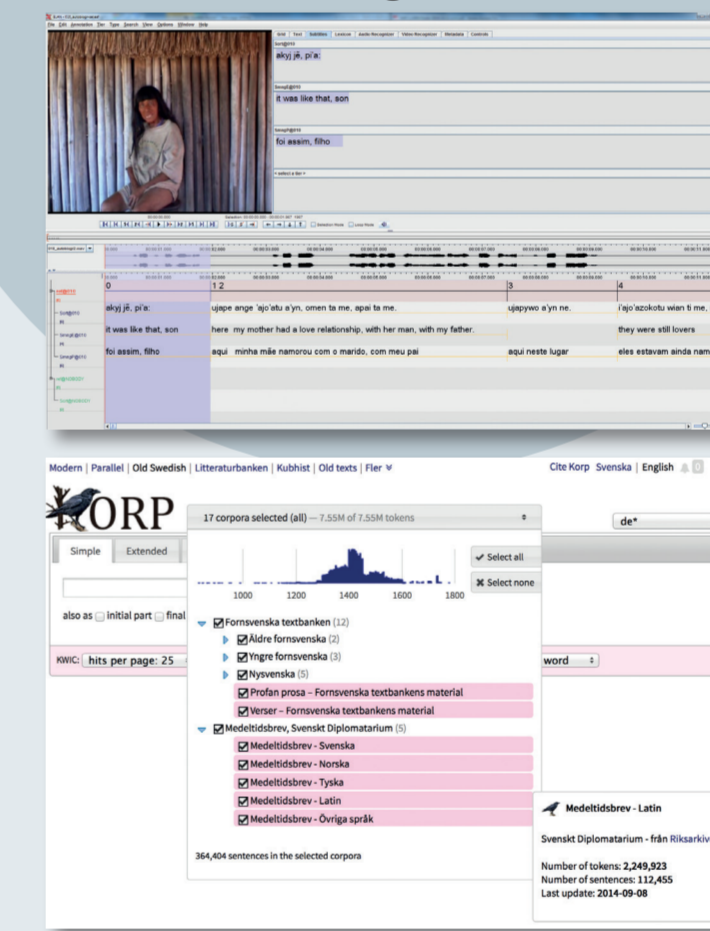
Grid | Text | Subtitles | Lexicon | Audio Recognizer | Video Recognizer | Metadata | Controls

akyj jê, pi'a:

it was like that, son

foi assim, filho

< select a tier >

0

1 2

3

4

akyj jê, pi'a:

ujape ange 'ajo'atu a'yn, omen ta me, apai ta me.

ujapywo a'yn ne.

i'ajo'azokotu wian ti me,

it was like that, son

here my mother had a love relationship, with her man, with my father.

they were still lovers

foi assim, filho

aqui minha mãe namorou com o marido, com meu pai

aqui neste lugar

eles estavam ainda nam

Modern | Parallel | Old Swedish | Litteraturbanken | Kubhist | Old texts | Fler ¥

Cite Korp Svenska | English

KORP

17 corpora selected (all) — 7.55M of 7.55M tokens

de*

Simple

Extended

also as initial part final

KWIC: hits per page: 25

word

1000 1200 1400 1600 1800

✔ Select all

✖ Select none

Fornsvenska textbanken (12)

Äldre fornsvenska (2)

Yngre fornsvenska (3)

Nysvenska (5)

Profan prosa – Fornsvenska textbankens material

Verser – Fornsvenska textbankens material

Medeltidsbrev, Svenskt Diplomatarium (5)

Medeltidsbrev - Svenska

Medeltidsbrev - Norska

Medeltidsbrev - Tyska

Medeltidsbrev - Latin

Medeltidsbrev - Övriga språk

364,404 sentences in the selected corpora

Medeltidsbrev - Latin

Svenskt Diplomatarium - från Riksarkiv

Number of tokens: 2,249,923
Number of sentences: 112,455
Last update: 2014-09-08